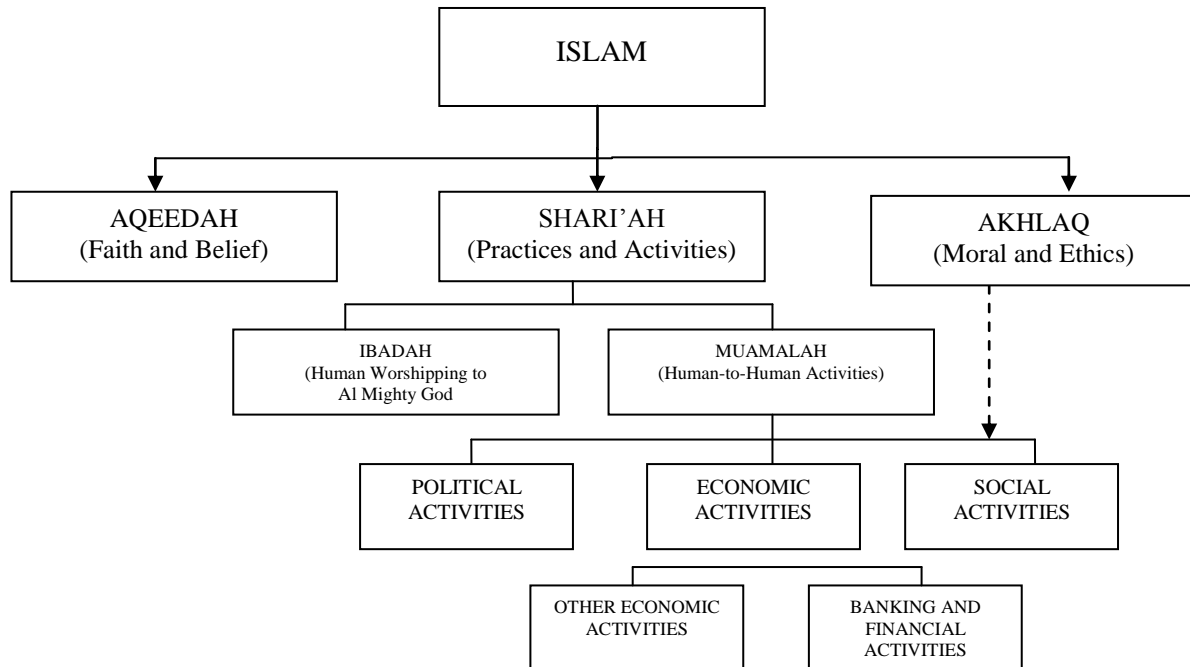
ISLAM

AQEEDAH
(Faith and Belief)

SHARI'AH
(Practices and Activities)

AKHLAQ
(Moral and Ethics)

IBADAH
(Human Worshipping to Al Mighty God

MUAMALAH
(Human-to-Human Activities)

POLITICAL ACTIVITIES

ECONOMIC ACTIVITIES

SOCIAL ACTIVITIES

OTHER ECONOMIC ACTIVITIES

BANKING AND FINANCIAL ACTIVITIES